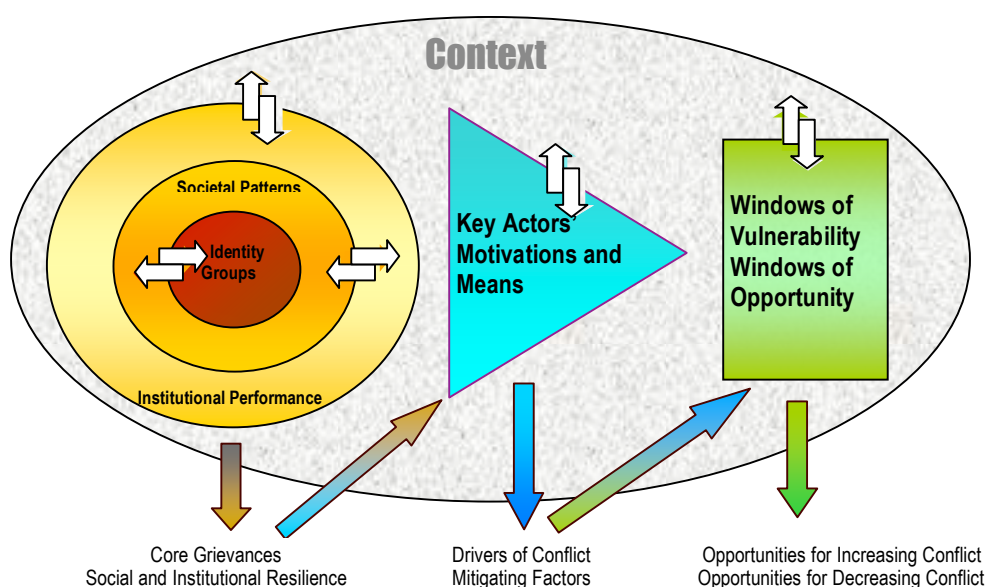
Context

Societal Patterns

Identity Groups

Institutional Performance

Key Actors' Motivations and Means

Windows of Vulnerability Windows of Opportunity

Core Grievances
Social and Institutional Resilience

Drivers of Conflict
Mitigating Factors

Opportunities for Increasing Conflict
Opportunities for Decreasing Conflict